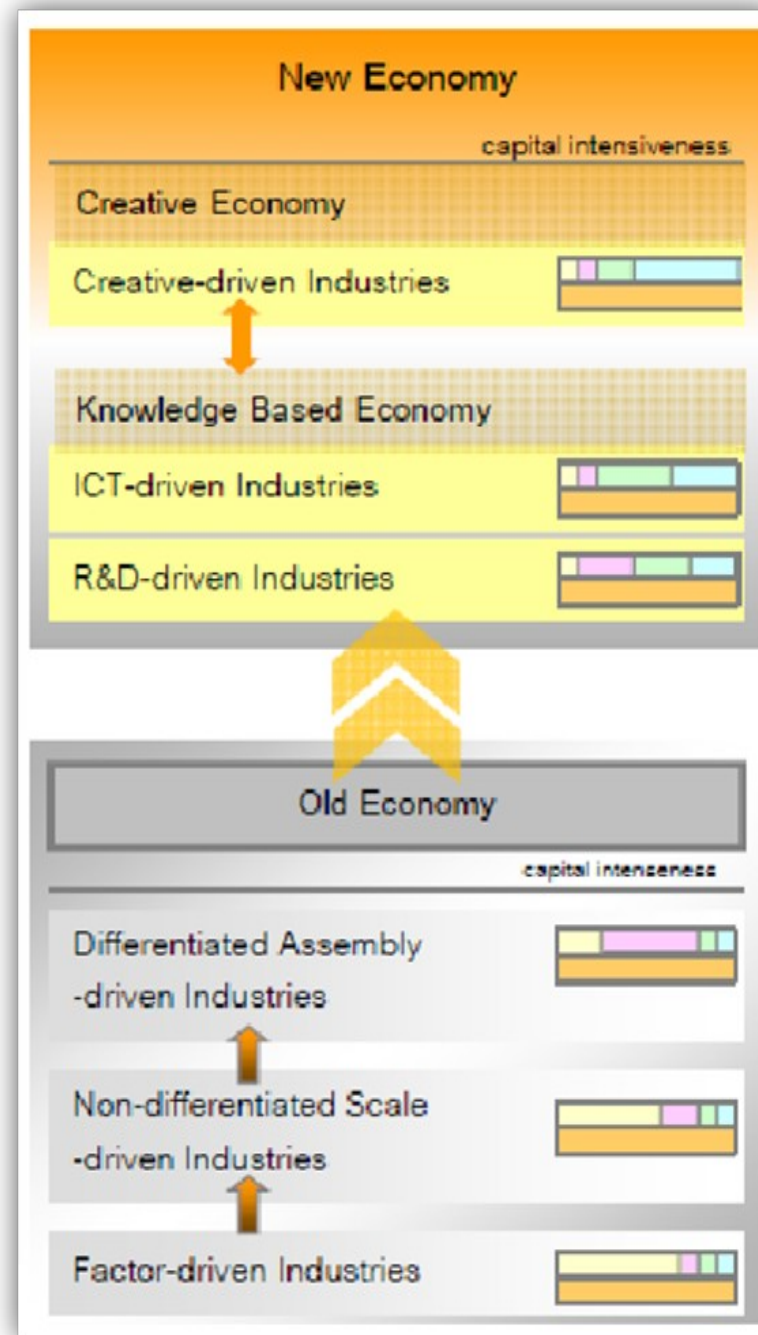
New Economy

capital intensiveness

Creative Economy

Creative-driven Industries

Knowledge Based Economy

ICT-driven Industries

R&D-driven Industries

Old Economy

capital intenseness

Differentiated Assembly -driven Industries

Non-differentiated Scale -driven Industries

Factor-driven Industries